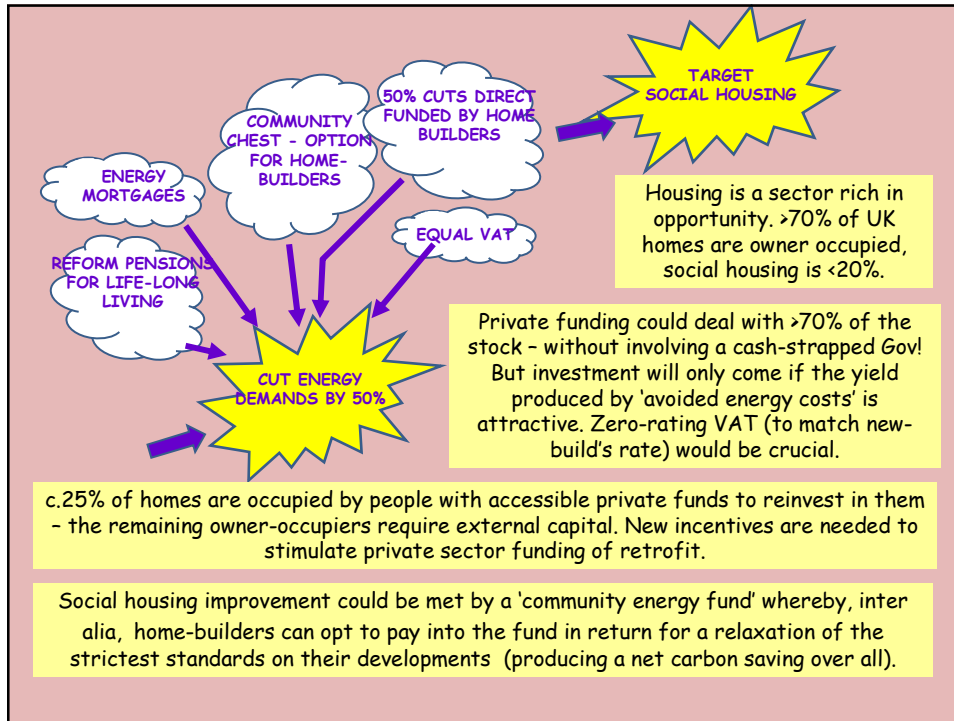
ENERGY MORTGAGES

COMMUNITY CHEST - OPTION FOR HOME-BUILDERS

50% CUTS DIRECT FUNDED BY HOME BUILDERS

TARGET SOCIAL HOUSING

REFORM PENSIONS FOR LIFE-LONG LIVING

EQUAL VAT

Housing is a sector rich in opportunity. >70% of UK homes are owner occupied, social housing is <20%.

CUT ENERGY DEMANDS BY 50%

Private funding could deal with >70% of the stock – without involving a cash-strapped Gov! But investment will only come if the yield produced by 'avoided energy costs' is attractive. Zero-rating VAT (to match new-build's rate) would be crucial.

c.25% of homes are occupied by people with accessible private funds to reinvest in them – the remaining owner-occupiers require external capital. New incentives are needed to stimulate private sector funding of retrofit.

Social housing improvement could be met by a 'community energy fund' whereby, inter alia, home-builders can opt to pay into the fund in return for a relaxation of the strictest standards on their developments (producing a net carbon saving over all).